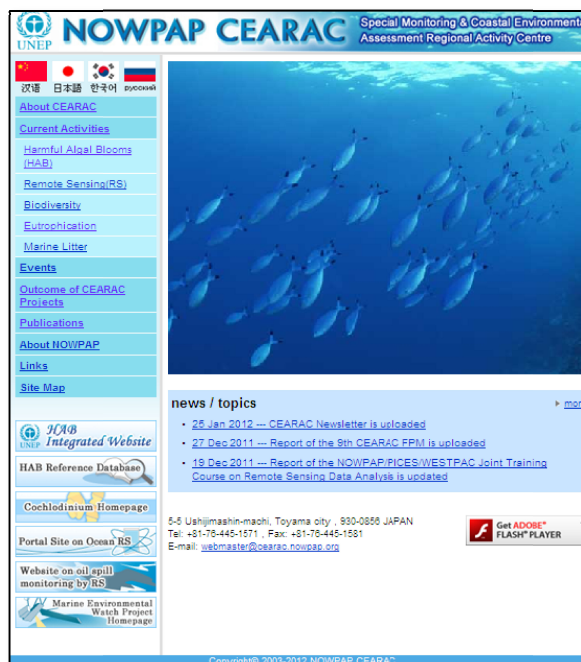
UNEP NOWPAP CEARAC Special Monitoring & Coastal Environment Assessment Regional Activity Centre

汉语 日本語 한국어 русский

About CEARAC
Current Activities
Harmful Algal Blooms (HAB)
Remote Sensing(RS)
Biodiversity
Eutrophication
Marine Litter
Events
Outcome of CEARAC Projects
Publications
About NOWPAP
Links
Site Map

UNEP HAB Integrated Website
HAB Reference Database
Cochlodinium Homepage
Portal Site on Ocean RS
Website on oil spill monitoring by RS
Marine Environmental Watch Project Homepage

news / topics
more

25 Jan 2012 --- CEARAC Newsletter is uploaded
27 Dec 2011 --- Report of the 9th CEARAC FPM is uploaded
19 Dec 2011 --- Report of the NOWPAP/PICES/WESTPAC Joint Training Course on Remote Sensing Data Analysis is updated

5-5 Ushijimashin-machi, Toyama city , 930-0856 JAPAN
Tel: +81-76-445-1571 , Fax: +81-76-445-1581
E-mail: webmaster@cearac.nowpap.org

Get ADOBE® FLASH® PLAYER

Copyright© 2003-2012 NOWPAP CEARAC